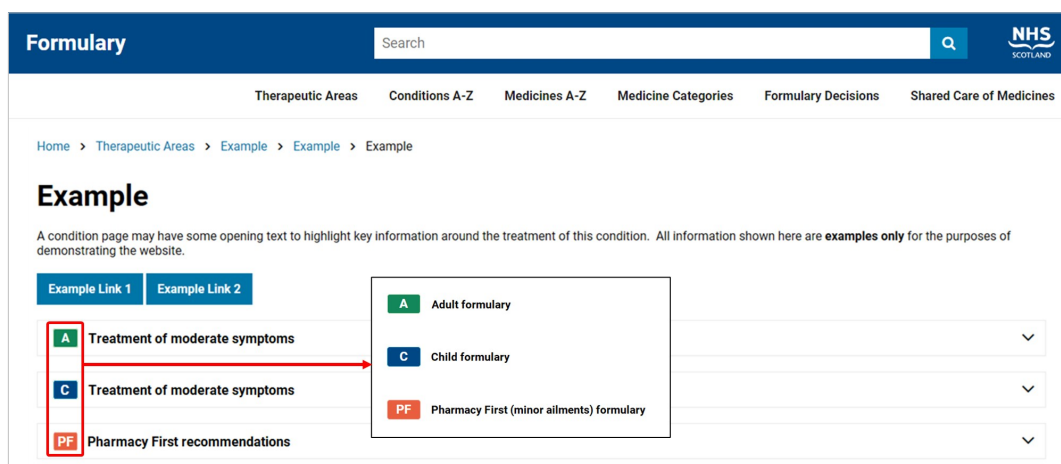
Formulary

Search

NHS SCOTLAND

Therapeutic Areas Conditions A-Z Medicines A-Z Medicine Categories Formulary Decisions Shared Care of Medicines

Home > Therapeutic Areas > Example > Example > Example

Example

A condition page may have some opening text to highlight key information around the treatment of this condition. All information shown here are **examples only** for the purposes of demonstrating the website.

Example Link 1 Example Link 2

A Treatment of moderate symptoms

C Treatment of moderate symptoms

PF Pharmacy First recommendations

A Adult formulary

C Child formulary

PF Pharmacy First (minor ailments) formulary